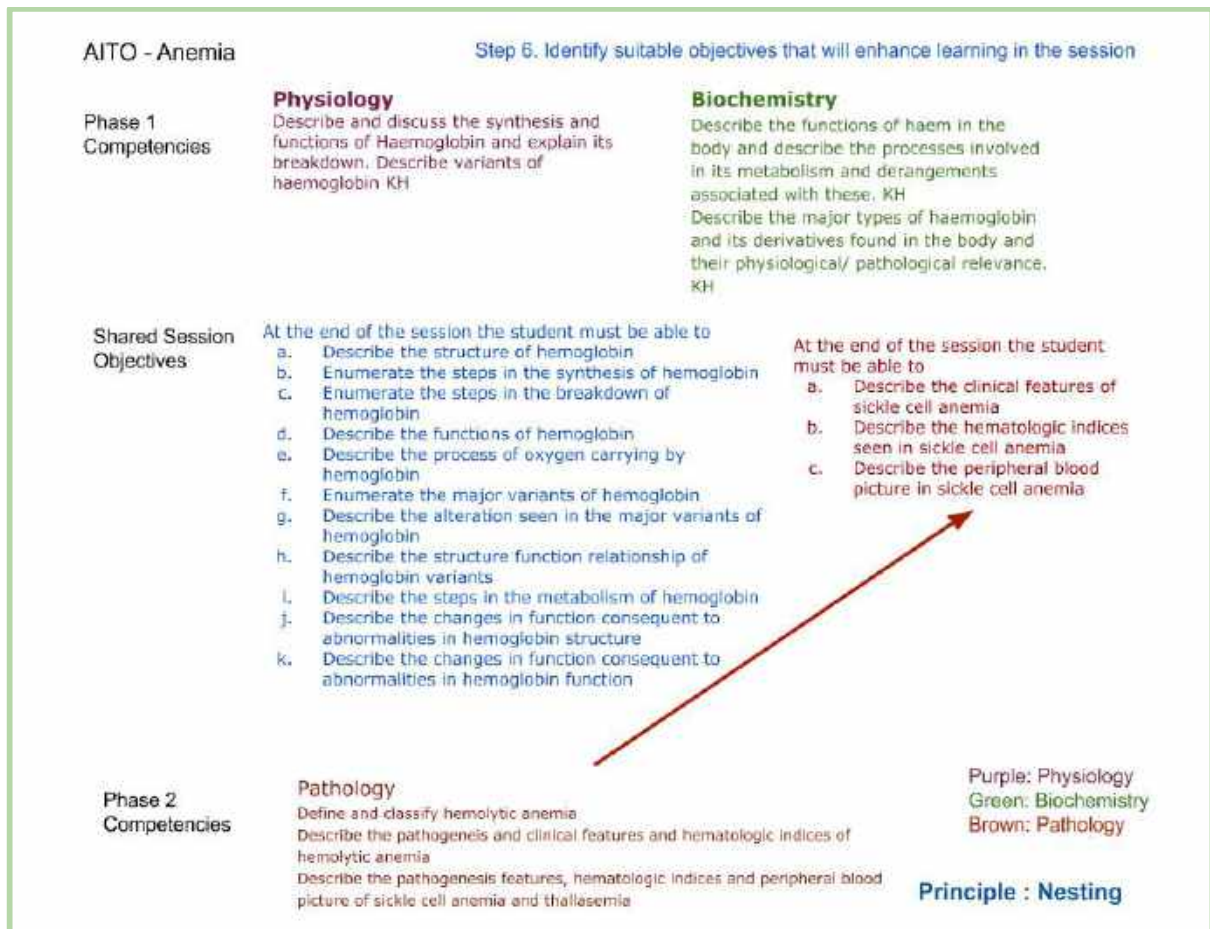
AITO - Anemia

Step 6. Identify suitable objectives that will enhance learning in the session

Phase 1 Competencies

Physiology
Describe and discuss the synthesis and functions of Haemoglobin and explain its breakdown. Describe variants of haemoglobin KH

Biochemistry
Describe the functions of haem in the body and describe the processes involved in its metabolism and derangements associated with these. KH
Describe the major types of haemoglobin and its derivatives found in the body and their physiological/ pathological relevance. KH

Shared Session Objectives

At the end of the session the student must be able to
a. Describe the structure of hemoglobin
b. Enumerate the steps in the synthesis of hemoglobin
c. Enumerate the steps in the breakdown of hemoglobin
d. Describe the functions of hemoglobin
e. Describe the process of oxygen carrying by hemoglobin
f. Enumerate the major variants of hemoglobin
g. Describe the alteration seen in the major variants of hemoglobin
h. Describe the structure function relationship of hemoglobin variants
i. Describe the steps in the metabolism of hemoglobin
j. Describe the changes in function consequent to abnormalities in hemoglobin structure
k. Describe the changes in function consequent to abnormalities in hemoglobin function

At the end of the session the student must be able to
a. Describe the clinical features of sickle cell anemia
b. Describe the hematologic indices seen in sickle cell anemia
c. Describe the peripheral blood picture in sickle cell anemia

Phase 2 Competencies

Pathology
Define and classify hemolytic anemia
Describe the pathogeneis and clinical features and hematologic indices of hemolytic anemia
Describe the pathogenesis features, hematologic indices and peripheral blood picture of sickle cell anemia and thallasemia

Purple: Physiology
Green: Biochemistry
Brown: Pathology

Principle : Nesting